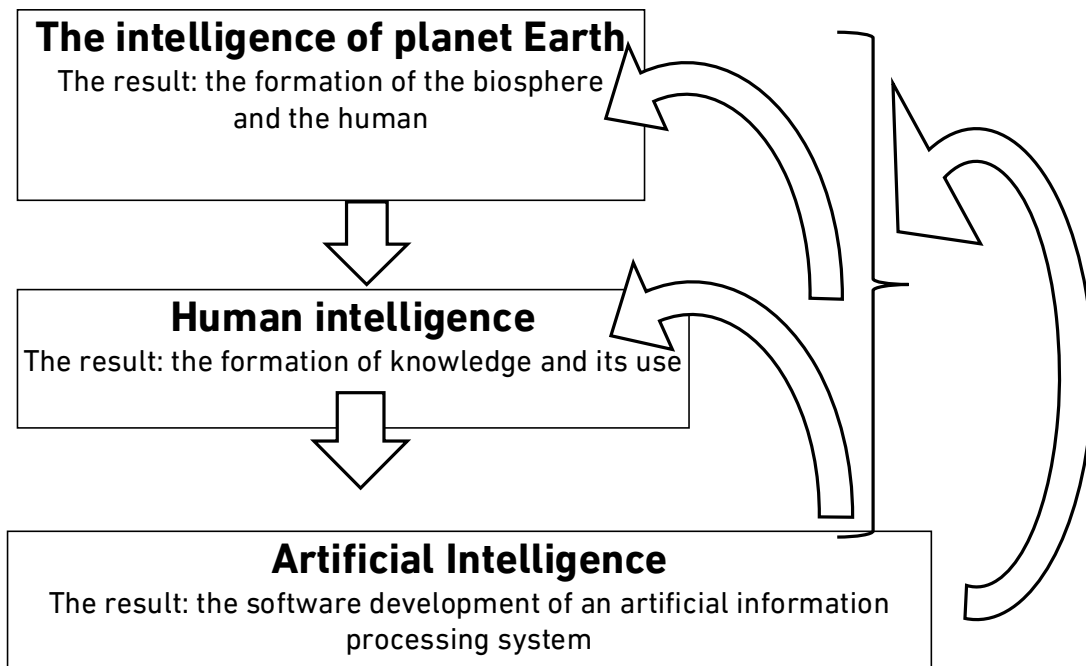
The intelligence of planet Earth
The result: the formation of the biosphere and the human

Human intelligence
The result: the formation of knowledge and its use

Artificial Intelligence
The result: the software development of an artificial information processing system